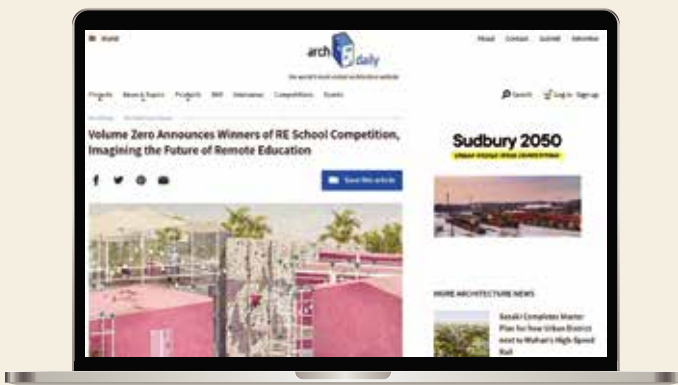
≡ World

arch daily

the world's most visited architecture website

About Contact Submit Advertise

Projects News & Topics Products BIM Interviews Competitions Events

Search Log in Sign up

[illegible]

Volume Zero Announces Winners of RE School Competition, Imagining the Future of Remote Education

Save this article

Sudbury 2050

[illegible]

MORE ARCHITECTURE NEWS

Sasaki Completes Master Plan for New Urban District next to Wuhan's High-Speed Rail